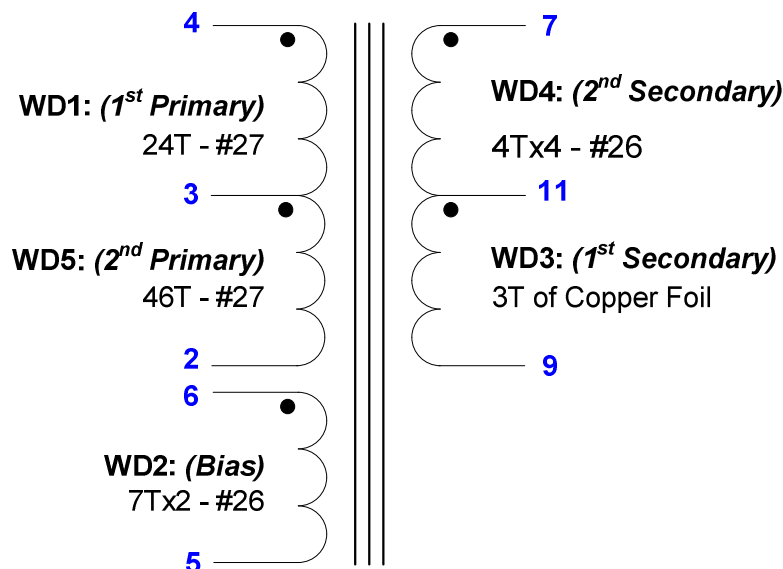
4

WD1: *(1$^{st}$ Primary)*
24T - #27

3

WD5: *(2$^{nd}$ Primary)*
46T - #27

2

6

WD2: *(Bias)*
7Tx2 - #26

5

7

WD4: *(2$^{nd}$ Secondary)*
4Tx4 - #26

11

WD3: *(1$^{st}$ Secondary)*
3T of Copper Foil

9